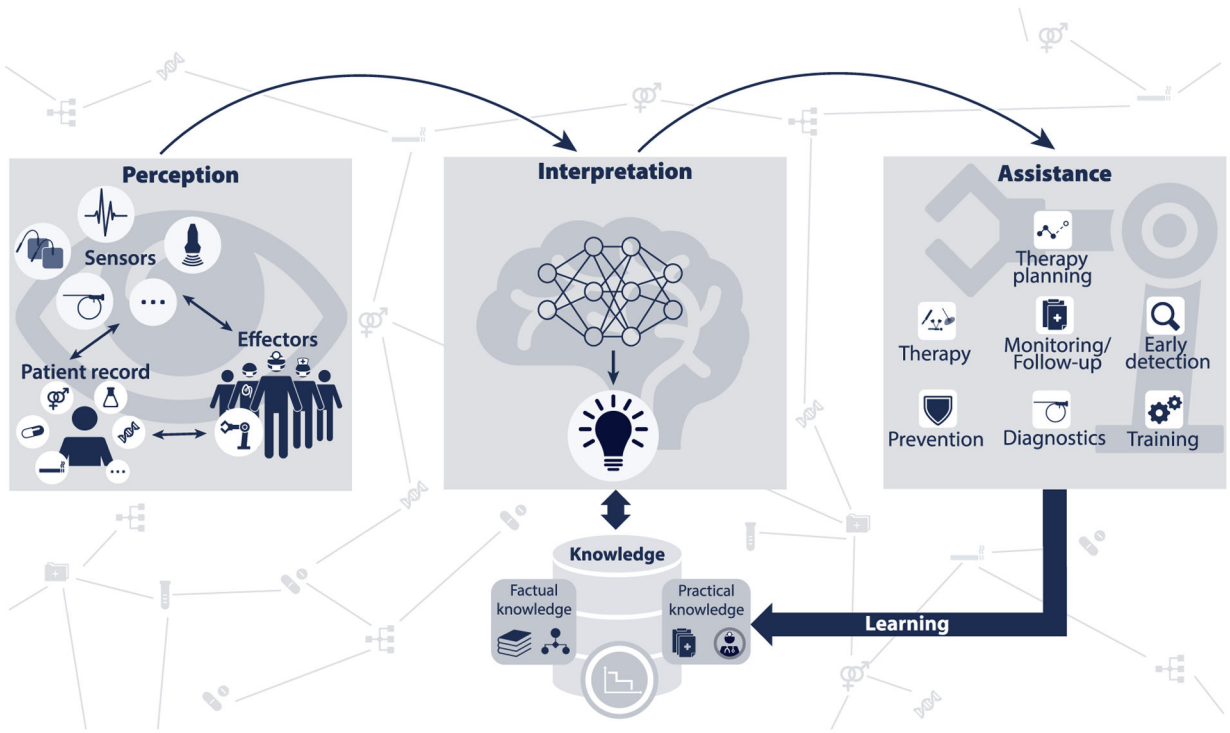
Perception

Sensors

Effectors

Patient record

Interpretation

Assistance

Therapy planning

Therapy

Monitoring/ Follow-up

Early detection

Prevention

Diagnostics

Training

Knowledge

Factual knowledge

Practical knowledge

Learning